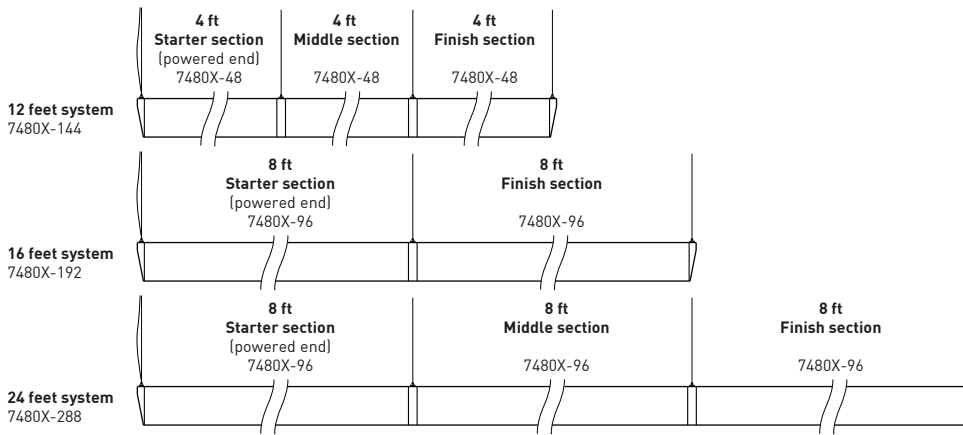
4 ft
Starter section
(powered end)
7480X-48

4 ft
Middle section
7480X-48

4 ft
Finish section
7480X-48

12 feet system
7480X-144

8 ft
Starter section
(powered end)
7480X-96

8 ft
Finish section
7480X-96

16 feet system
7480X-192

8 ft
Starter section
(powered end)
7480X-96

8 ft
Middle section
7480X-96

8 ft
Finish section
7480X-96

24 feet system
7480X-288